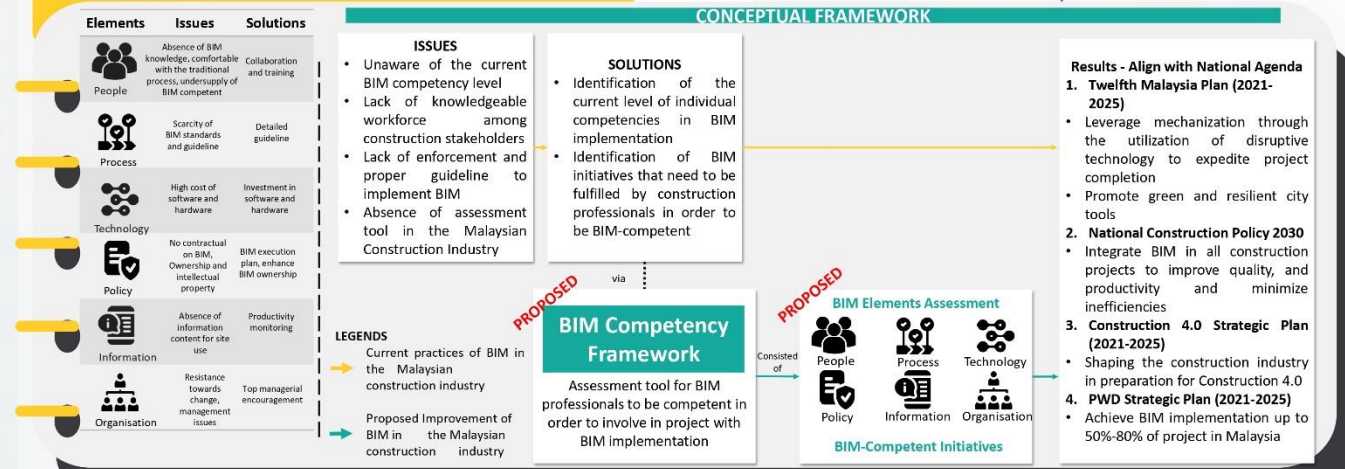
CONCEPTUAL FRAMEWORK

| Elements | Issues | Solutions |
|---|---|---|
| People | Absence of BIM knowledge, comfortable with the traditional process, undersupply of BIM competent | Collaboration and training |
| Process | Scarcity of BIM standards and guideline | Detailed guideline |
| Technology | High cost of software and hardware | Investment in software and hardware |
| Policy | No contractual on BIM, Ownership and intellectual property | BIM execution plan, enhance BIM ownership |
| Information | Absence of information content for site use | Productivity monitoring |
| Organisation | Resistance towards change, management issues | Top managerial encouragement |

ISSUES
• Unaware of the current BIM competency level
• Lack of knowledgeable workforce among construction stakeholders
• Lack of enforcement and proper guideline to implement BIM
• Absence of assessment tool in the Malaysian Construction Industry

SOLUTIONS
• Identification of the current level of individual competencies in BIM implementation
• Identification of BIM initiatives that need to be fulfilled by construction professionals in order to be BIM-competent

via

PROPOSED

BIM Competency Framework

Assessment tool for BIM professionals to be competent in order to involve in project with BIM implementation

Consisted of

PROPOSED

BIM Elements Assessment

People Process Technology
Policy Information Organisation

BIM-Competent Initiatives

LEGENDS
Current practices of BIM in the Malaysian construction industry
Proposed Improvement of BIM in the Malaysian construction industry

Results - Align with National Agenda
1. Twelfth Malaysia Plan (2021-2025)
• Leverage mechanization through the utilization of disruptive technology to expedite project completion
• Promote green and resilient city tools
2. National Construction Policy 2030
• Integrate BIM in all construction projects to improve quality, and productivity and minimize inefficiencies
3. Construction 4.0 Strategic Plan (2021-2025)
• Shaping the construction industry in preparation for Construction 4.0
4. PWD Strategic Plan (2021-2025)
• Achieve BIM implementation up to 50%-80% of project in Malaysia